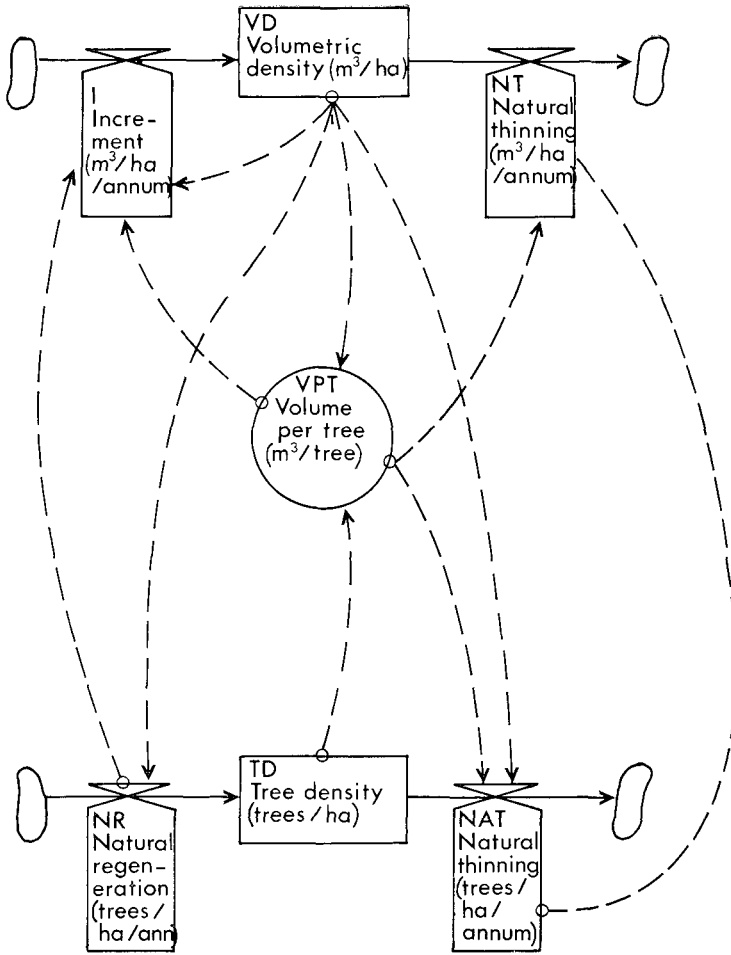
VD
Volumetric density ($m^3$/ ha)

I
Increment ($m^3$/ ha /annum)

NT
Natural thinning ($m^3$/ ha /annum)

VPT
Volume per tree ($m^3$/ tree)

NR
Natural regeneration (trees / ha / ann)

TD
Tree density (trees / ha)

NAT
Natural thinning (trees / ha / annum)